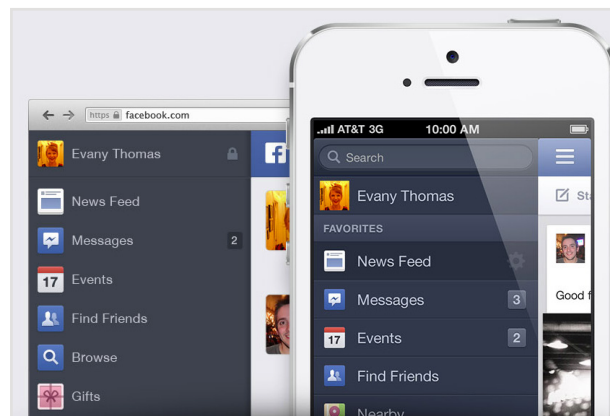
https facebook.com

Evany Thomas

News Feed

Messages 2

17 Events

Find Friends

Browse

Gifts

AT&T 3G 10:00 AM

Search

Evany Thomas

FAVORITES

News Feed

Messages 3

17 Events 2

Find Friends

Nearby

Sta

Good f